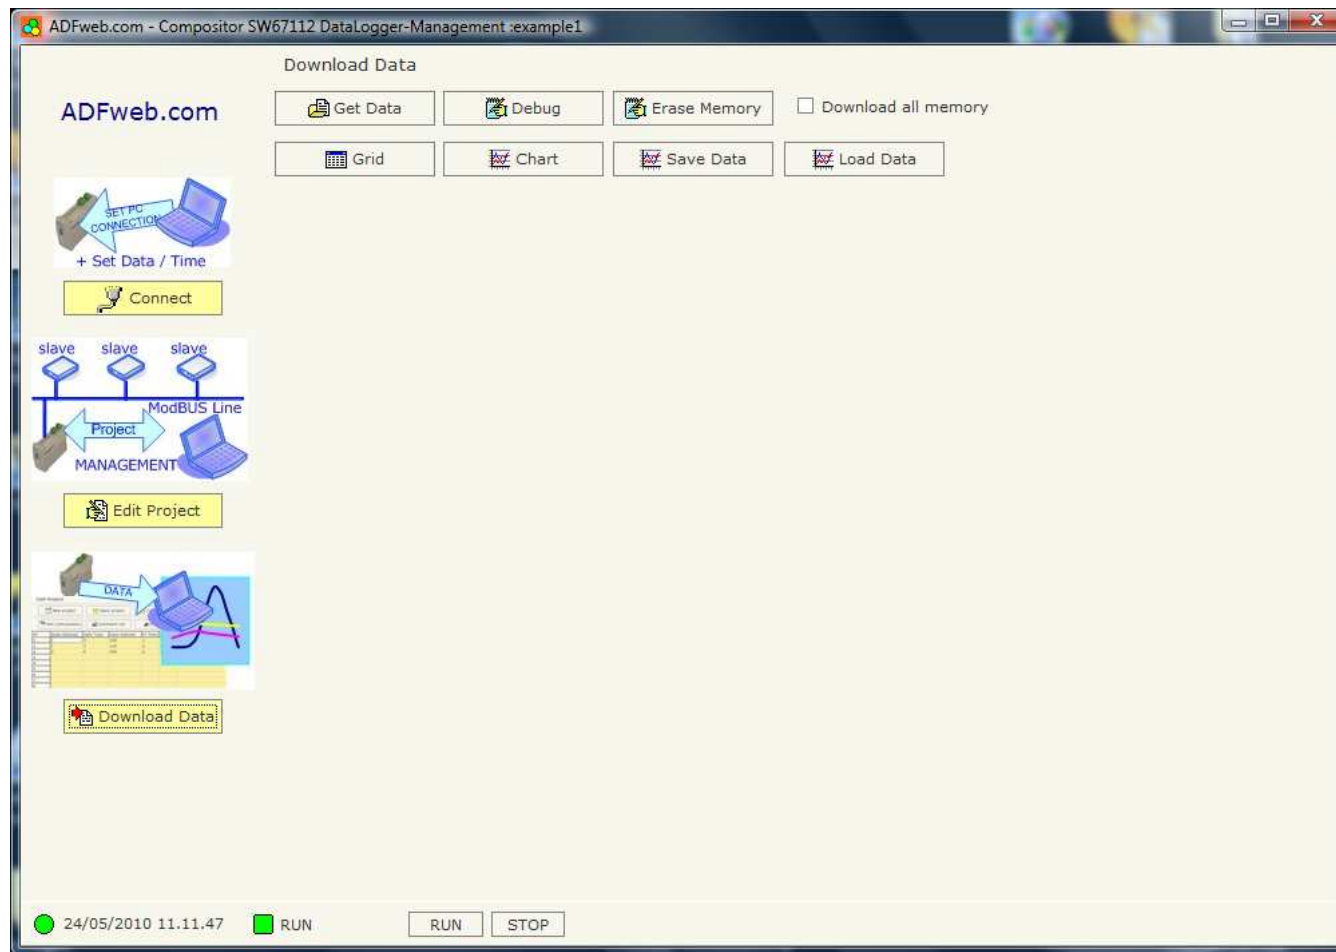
ADFweb.com - Compositor SW67112 DataLogger-Management :example1

Download Data

ADFweb.com

Get Data
Debug
Erase Memory
Download all memory

Grid
Chart
Save Data
Load Data

SET PC CONNECTION
+ Set Data / Time

Connect

slave
slave
slave
ModBUS Line
Project
MANAGEMENT

Edit Project

DATA

Download Data

24/05/2010 11.11.47
RUN
RUN
STOP